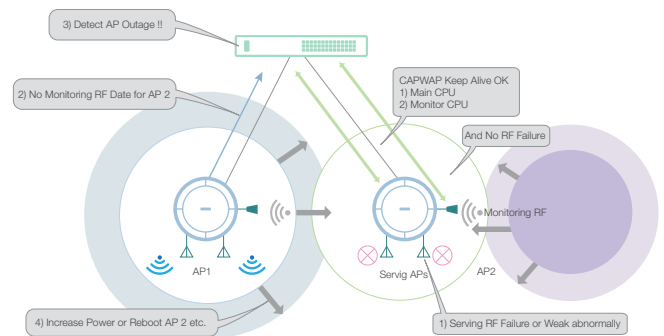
3) Detect AP Outage !!

2) No Monitoring RF Date for AP 2

CAPWAP Keep Alive OK
1) Main CPU
2) Monitor CPU

And No RF Failure

Monitoring RF

AP1

Servig APs

AP2

4) Increase Power or Reboot AP 2 etc.

1) Serving RF Failure or Weak abnormally